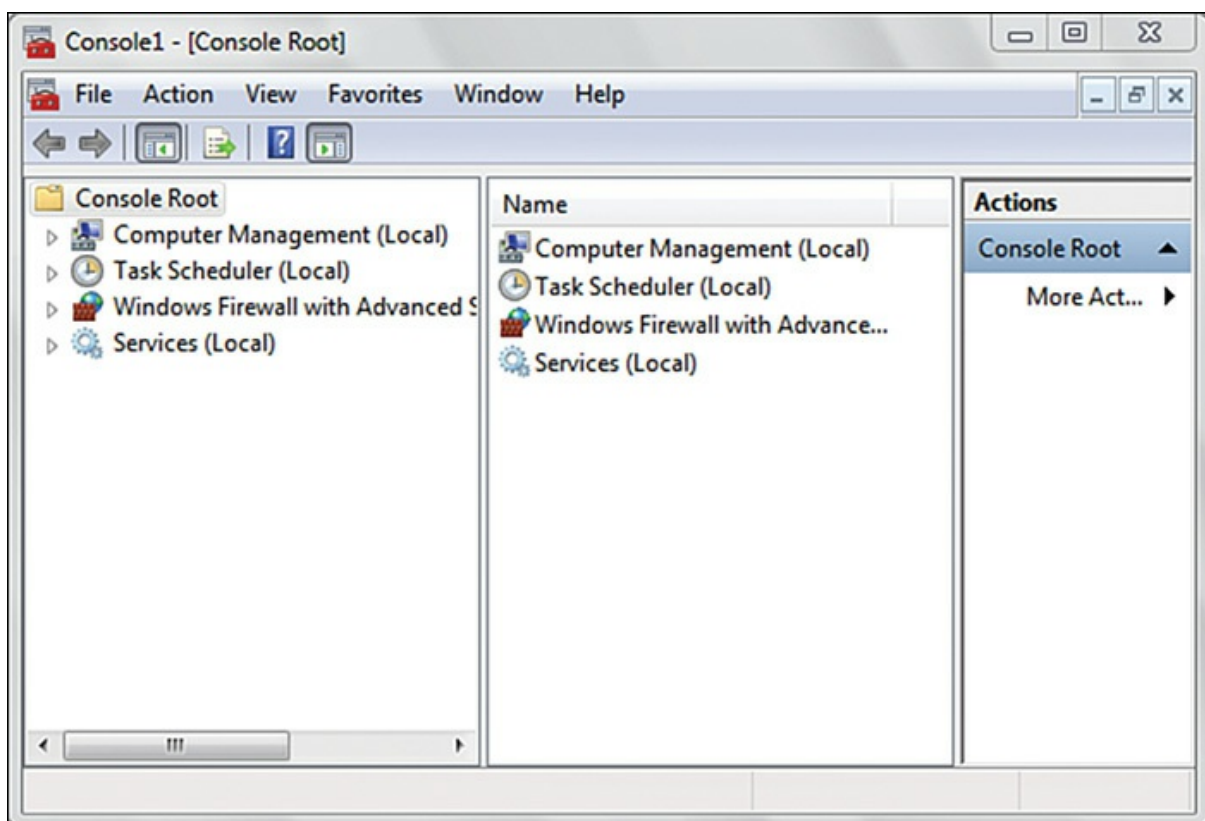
Console1 - [Console Root]

File Action View Favorites Window Help

Console Root
Computer Management (Local)
Task Scheduler (Local)
Windows Firewall with Advanced S
Services (Local)

Name
Computer Management (Local)
Task Scheduler (Local)
Windows Firewall with Advance...
Services (Local)

Actions
Console Root
More Act...